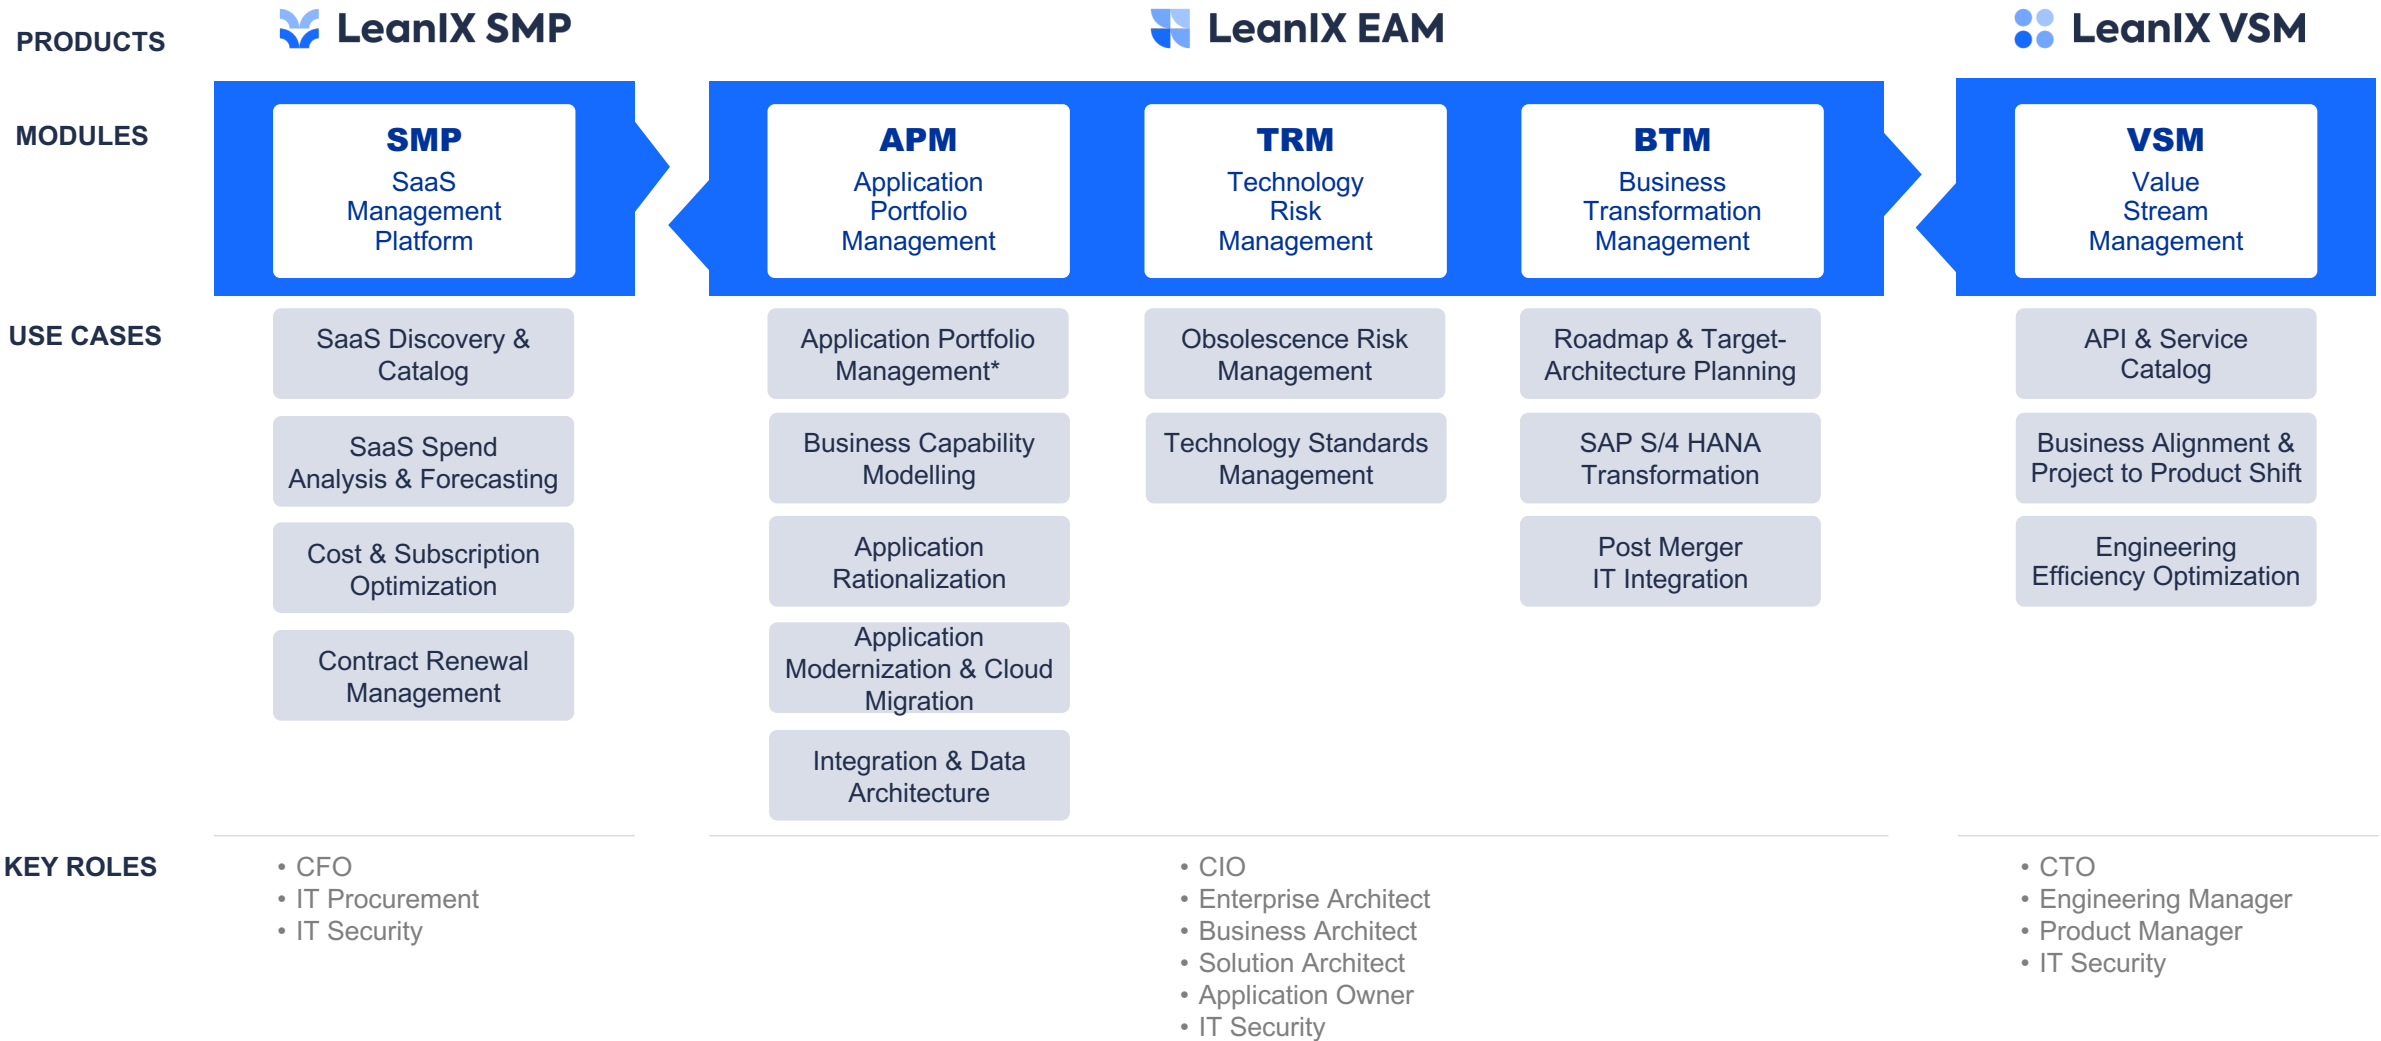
PRODUCTS

LeanIX SMP

LeanIX EAM

LeanIX VSM

MODULES

SMP
SaaS Management Platform

APM
Application Portfolio Management

TRM
Technology Risk Management

BTM
Business Transformation Management

VSM
Value Stream Management

USE CASES

SaaS Discovery & Catalog

SaaS Spend Analysis & Forecasting

Cost & Subscription Optimization

Contract Renewal Management

Application Portfolio Management*

Business Capability Modelling

Application Rationalization

Application Modernization & Cloud Migration

Integration & Data Architecture

Obsolescence Risk Management

Technology Standards Management

Roadmap & Target-Architecture Planning

SAP S/4 HANA Transformation

Post Merger IT Integration

API & Service Catalog

Business Alignment & Project to Product Shift

Engineering Efficiency Optimization

KEY ROLES

• CFO
• IT Procurement
• IT Security

• CIO
• Enterprise Architect
• Business Architect
• Solution Architect
• Application Owner
• IT Security

• CTO
• Engineering Manager
• Product Manager
• IT Security